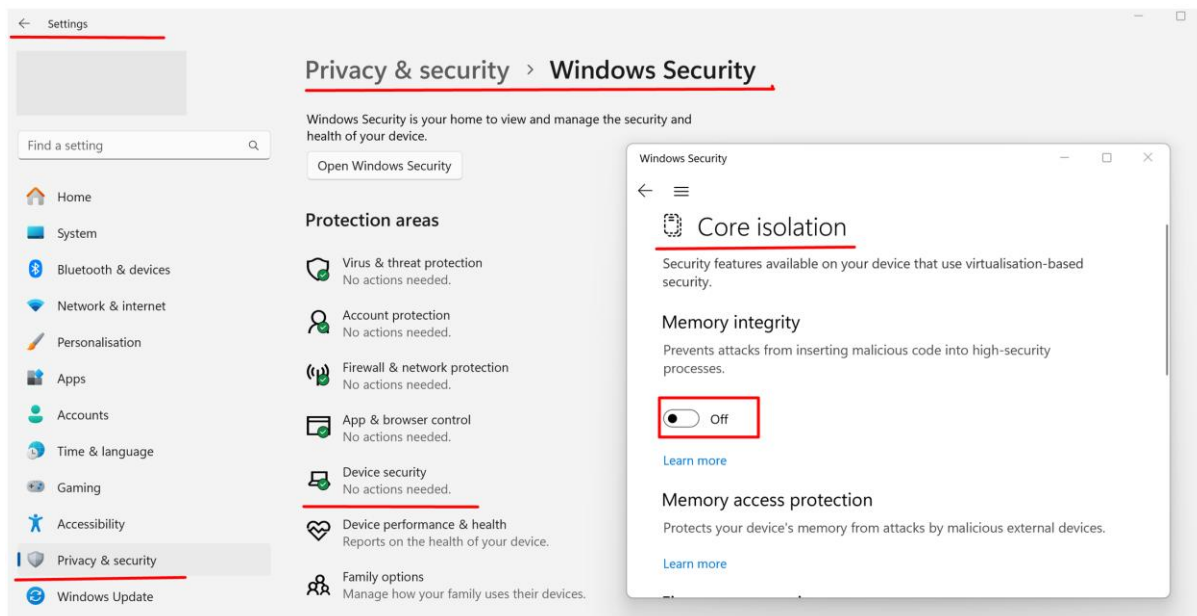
Settings

Find a setting

Home

System

Bluetooth & devices

Network & internet

Personalisation

Apps

Accounts

Time & language

Gaming

Accessibility

Privacy & security

Windows Update

Privacy & security > Windows Security

Windows Security is your home to view and manage the security and health of your device.

Open Windows Security

Protection areas

Virus & threat protection
No actions needed.

Account protection
No actions needed.

Firewall & network protection
No actions needed.

App & browser control
No actions needed.

Device security
No actions needed.

Device performance & health
Reports on the health of your device.

Family options
Manage how your family uses their devices.

Windows Security

Core isolation

Security features available on your device that use virtualisation-based security.

Memory integrity

Prevents attacks from inserting malicious code into high-security processes.

Off

Learn more

Memory access protection

Protects your device's memory from attacks by malicious external devices.

Learn more